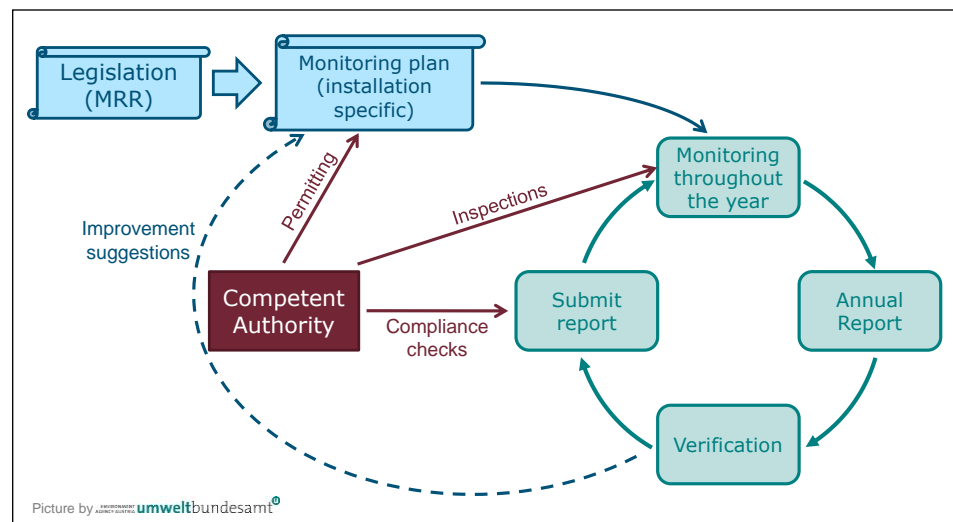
Legislation (MRR)

Monitoring plan (installation specific)

Monitoring throughout the year

Improvement suggestions

Permiting

Inspections

Competent Authority

Compliance checks

Submit report

Annual Report

Verification

Picture by ENVIRONMENT AGENCY AUSTRIA umweltbundesamt